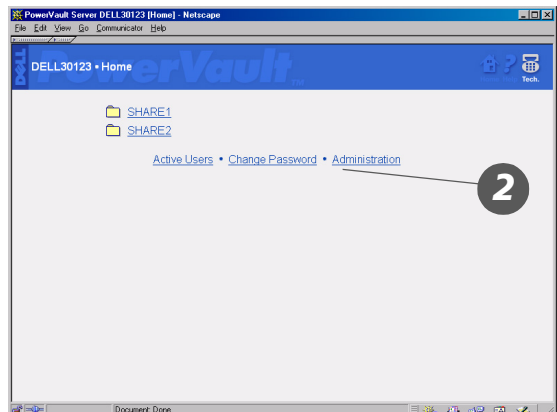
PowerVault Server DELL30123 [Home] - Netscape

File Edit View Go Communicator Help

DELL

DELL30123 • Home

PowerVault

Tech.

SHARE1

SHARE2

Active Users • Change Password • Administration

2

Document: Done